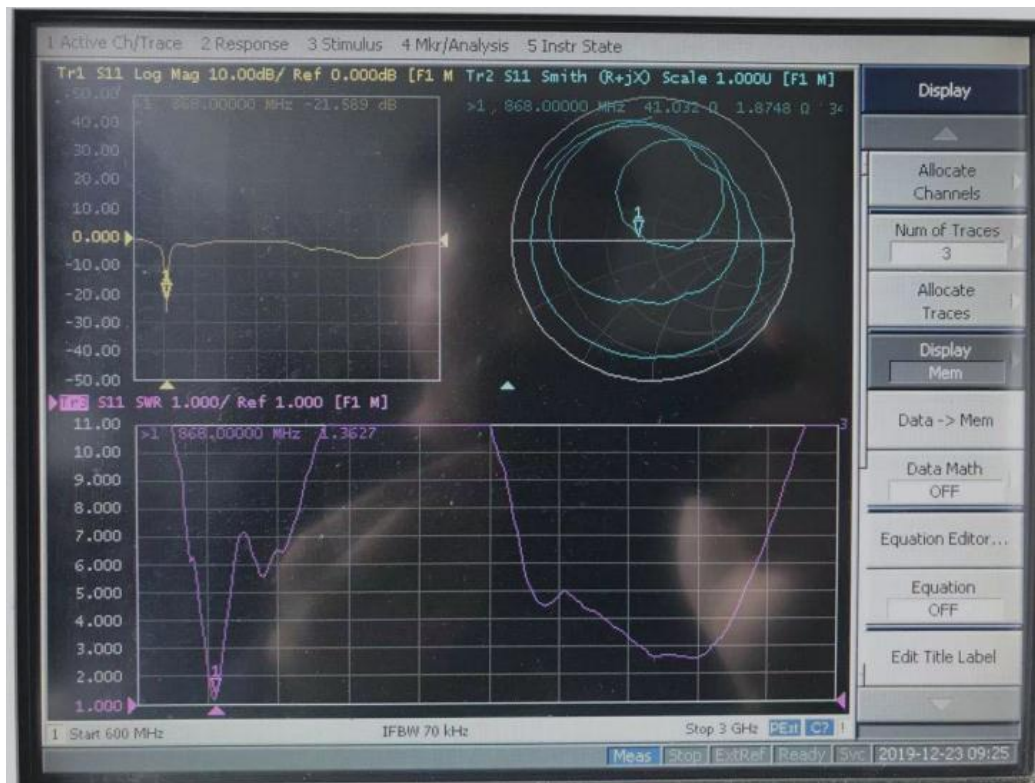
1 Active Ch/Trace 2 Response 3 Stimulus 4 Mkr/Analysis 5 Instr State

Tr1 S11 Log Mag 10.00dB/ Ref 0.000dB [F1 M] Tr2 S11 Smith (R+jX) Scale 1.000U [F1 M]

50.00
>1 868.00000 MHz -21.589 dB
40.00
30.00
20.00
10.00
0.000
-10.00
-20.00
-30.00
-40.00
-50.00

1

>1 868.00000 MHz 41.032 Ω 1.8748 Ω 34

1

Tr3 S11 SWR 1.000/ Ref 1.000 [F1 M]

11.00
>1 868.00000 MHz 1.3627
10.00
9.000
8.000
7.000
6.000
5.000
4.000
3.000
2.000
1.000

1

3

1 Start 600 MHz IFBW 70 kHz Stop 3 GHz PExt C? !

Display

Allocate Channels

Num of Traces
3

Allocate Traces

Display
Mem

Data -> Mem

Data Math
OFF

Equation Editor...

Equation
OFF

Edit Title Label

Meas Stop ExtRef Ready Svc 2019-12-23 09:25